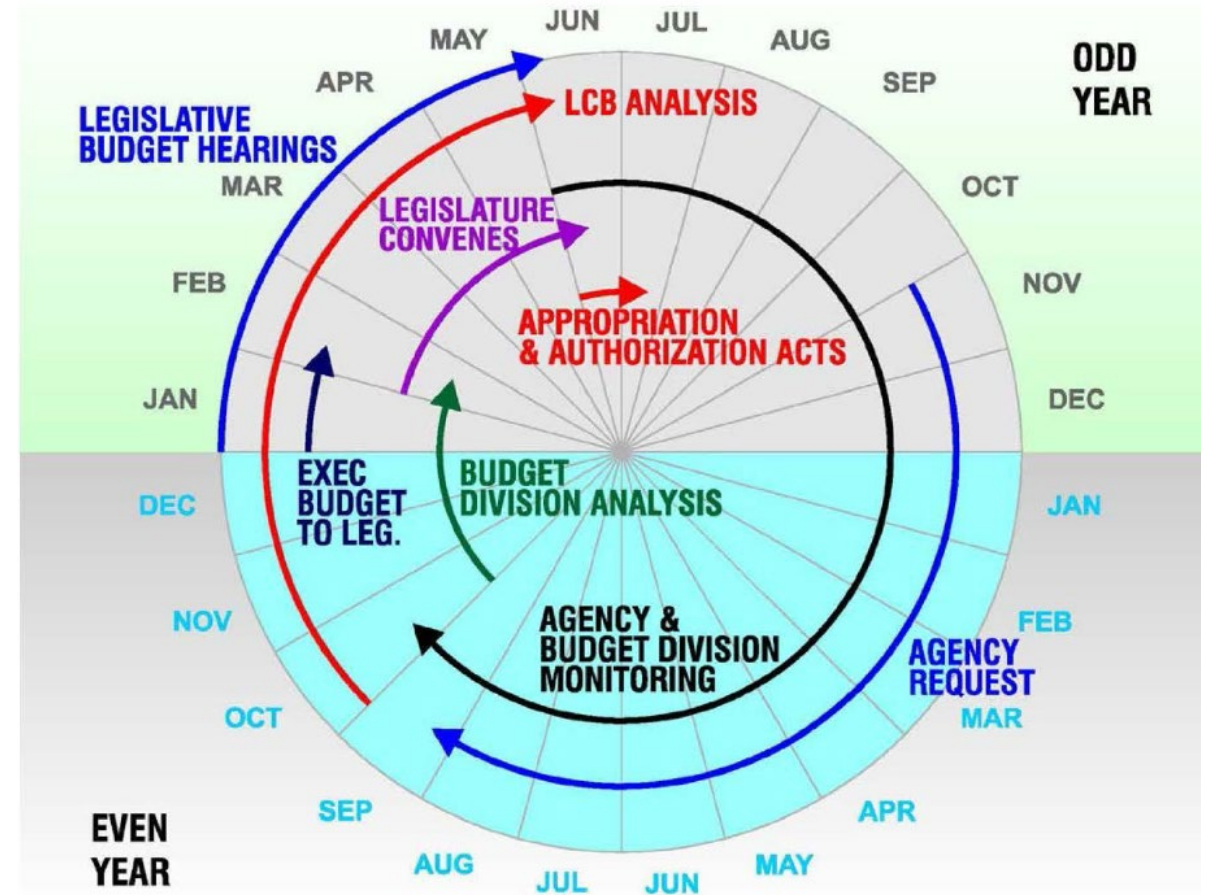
MAY JUN JUL AUG

ODD YEAR

APR SEP

LEGISLATIVE BUDGET HEARINGS

LCB ANALYSIS

MAR OCT

LEGISLATURE CONVENES

FEB NOV

APPROPRIATION & AUTHORIZATION ACTS

JAN DEC

EXEC BUDGET TO LEG.

BUDGET DIVISION ANALYSIS

DEC JAN

NOV FEB

AGENCY & BUDGET DIVISION MONITORING

AGENCY REQUEST

OCT MAR

SEP APR

EVEN YEAR

AUG JUL JUN MAY